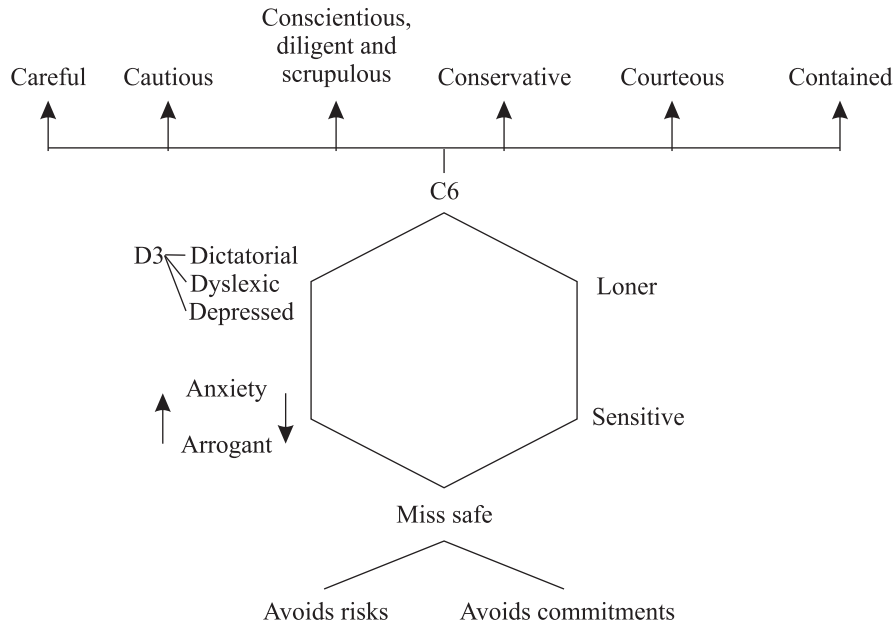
Careful

Cautious

Conscientious, diligent and scrupulous

Conservative

Courteous

Contained

C6

D3 Dictatorial
Dyslexic
Depressed

Loner

Anxiety

Arrogant

Sensitive

Miss safe

Avoids risks

Avoids commitments